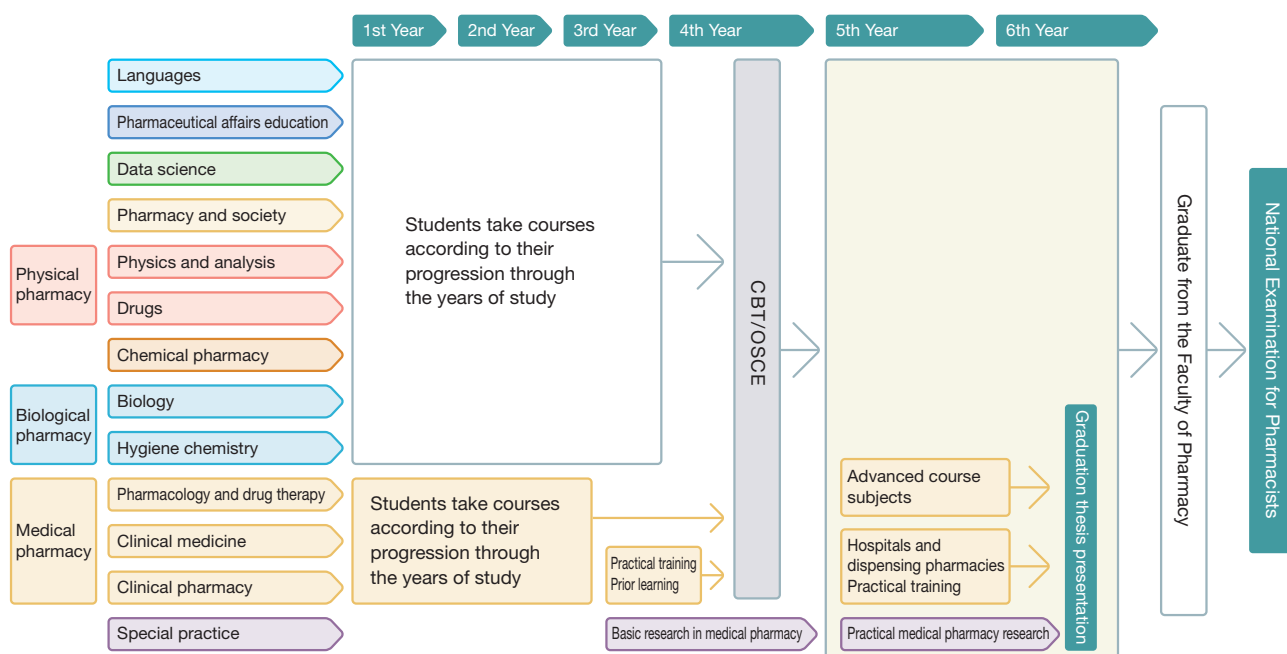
1st Year
2nd Year
3rd Year
4th Year
5th Year
6th Year

Languages
Pharmaceutical affairs education
Data science
Pharmacy and society
Physical pharmacy
Physics and analysis
Drugs
Chemical pharmacy
Biological pharmacy
Biology
Hygiene chemistry
Medical pharmacy
Pharmacology and drug therapy
Clinical medicine
Clinical pharmacy
Special practice

Students take courses according to their progression through the years of study

Students take courses according to their progression through the years of study

Practical training
Prior learning

Basic research in medical pharmacy

CBT/OSCE

Advanced course subjects

Hospitals and dispensing pharmacies
Practical training

Practical medical pharmacy research

Graduation thesis presentation

Graduate from the Faculty of Pharmacy

National Examination for Pharmacists